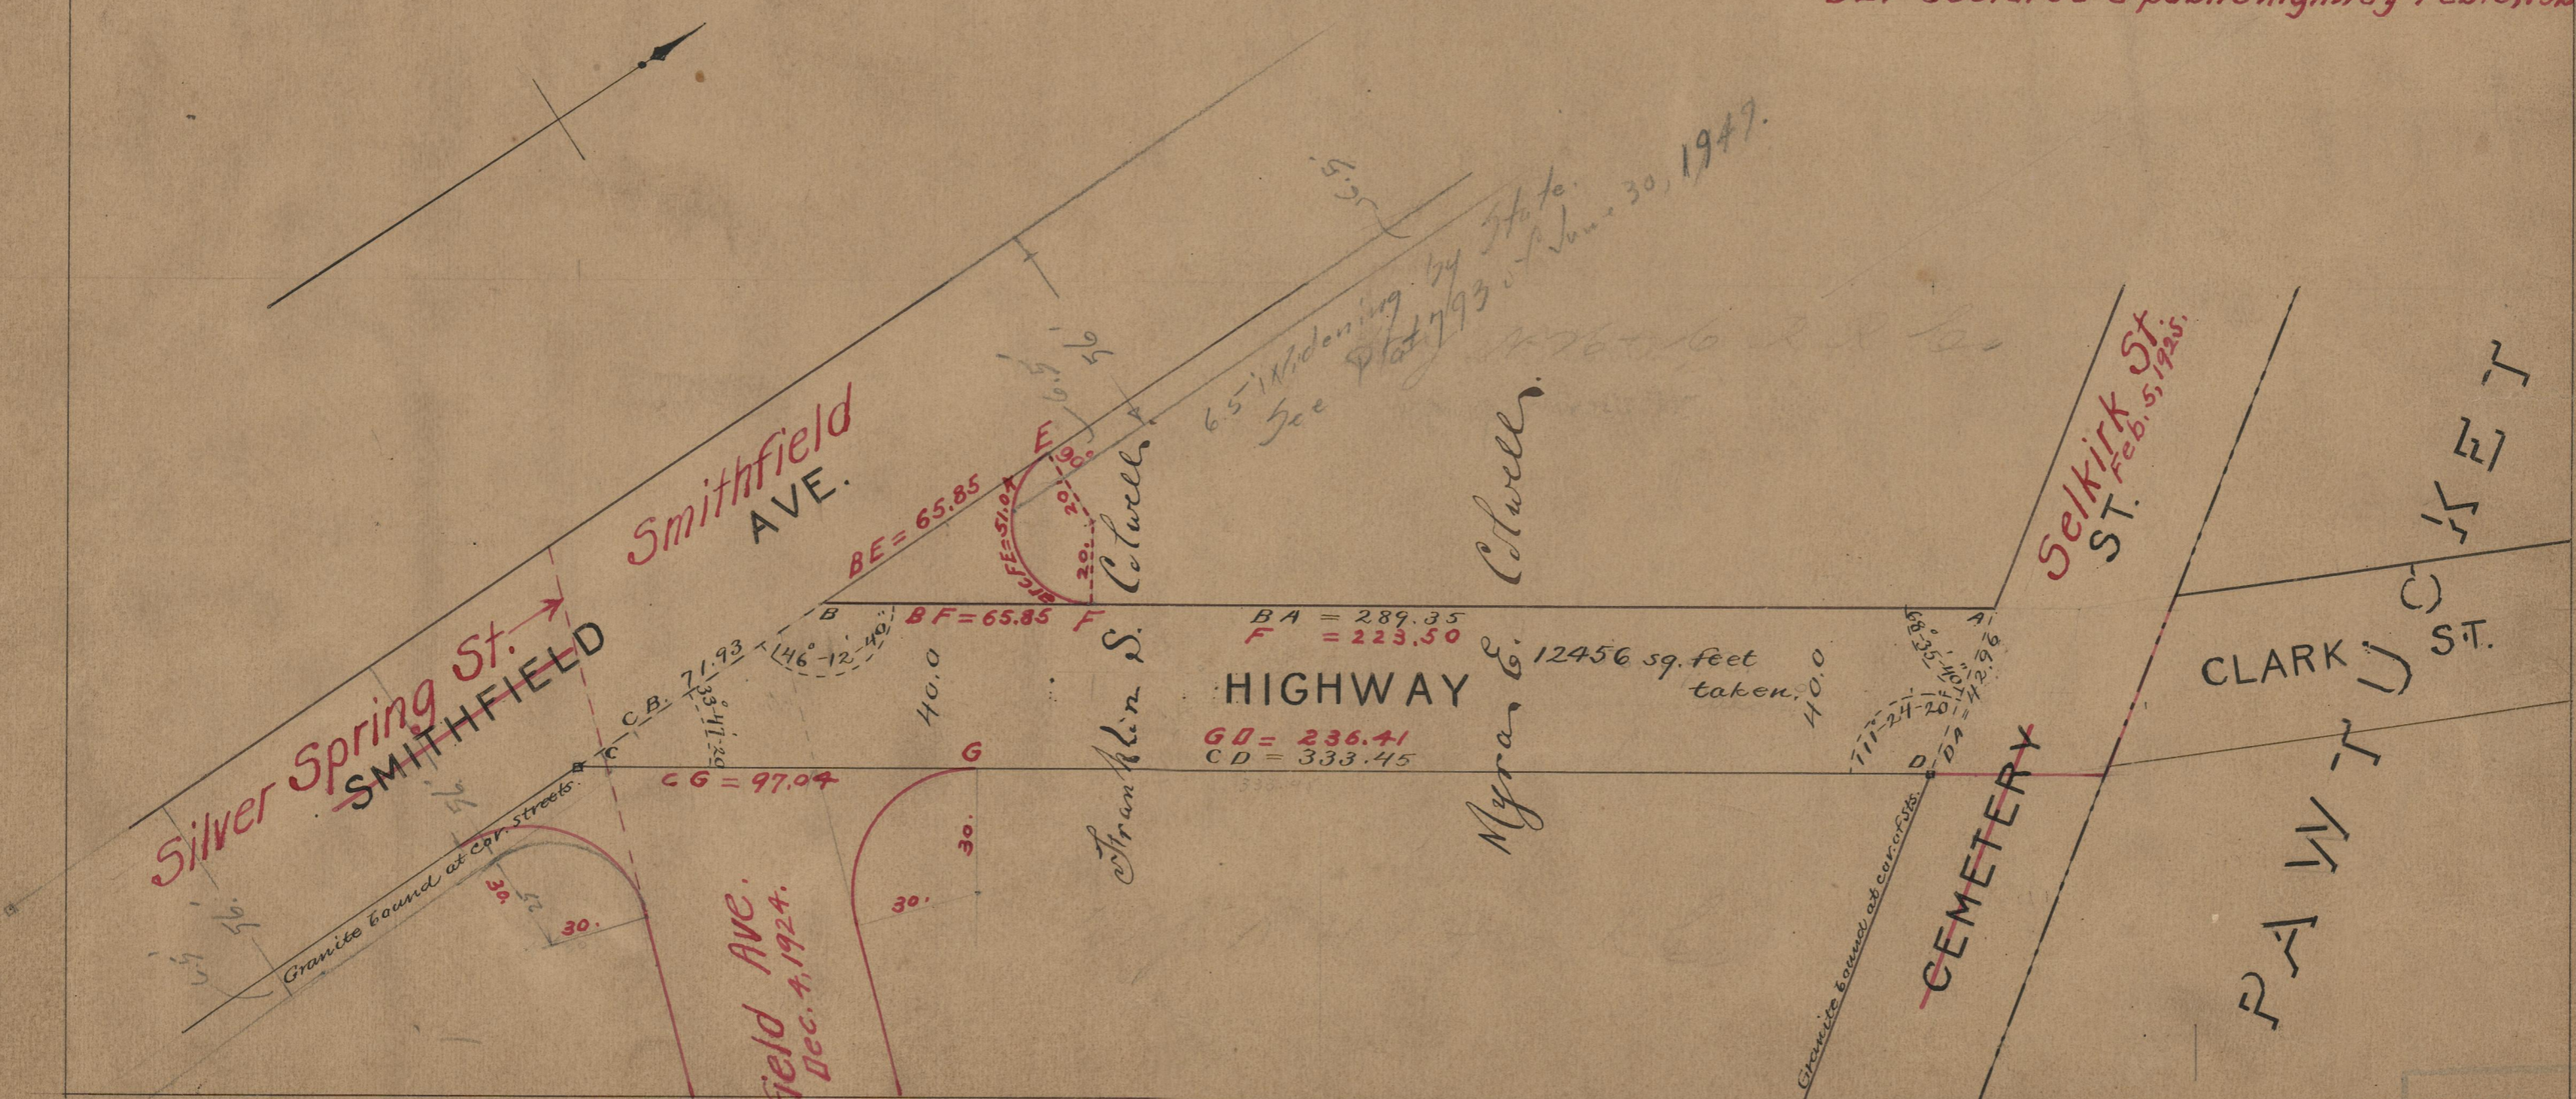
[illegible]

6.5' Widening by State
See Plat 793 of June 30, 1947.

5.5

6.5

56

Smithfield
AVE.

Silver Spring St.
SMITHFIELD

BE = 65.85

E

90°

20.

20.

FE = 51.07

F

B

BF = 65.85

BA = 289.35
F = 223.50

A

C

C.B. 71.93

146° - 12' - 40"

33° - 47' - 20"

40.0

G

CG = 97.04

HIGHWAY

12456 sq. feet taken.

GD = 236.41
CD = 333.45

40.0

68° - 35' - 40"

111° - 24' - 20"

DA = 42.96

D

Franklin S. Colwell.

Myra E. Colwell.

Granite bound at cor. streets.

30.

30.

30.

30.

field Ave.
Dec. 4, 1924.

56

6.5

Granite bound at cor. of sts.

CEMETERY

Selkirk St.
ST.
Feb. 5, 1925.

CLARK
ST.

PAWTUCKET